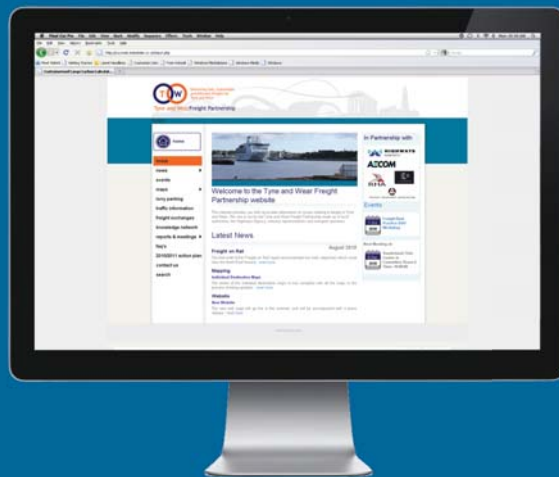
TOW
Tyne and Wear Freight Partnership

home
news
events
maps
lorry parking
traffic information
freight exchanges
knowledge network
reports & meetings
faq's
2010/2011 action plan
contact us
search

Welcome to the Tyne and Wear Freight Partnership website

Latest News

Freight on Rail
August 2010

Mapping

Website

In Partnership with
HIGHWAYS AGENCY
AECOM
RHA
Events